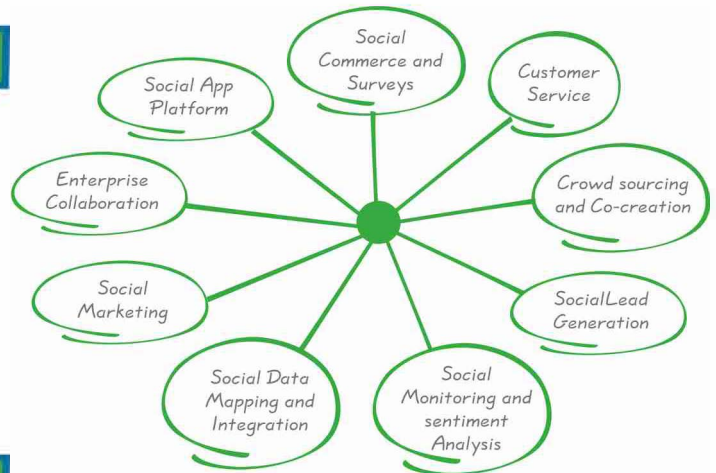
Social Commerce and Surveys

Customer Service

Social App Platform

Enterprise Collaboration

Crowd sourcing and Co-creation

Social Marketing

SocialLead Generation

Social Data Mapping and Integration

Social Monitoring and sentiment Analysis